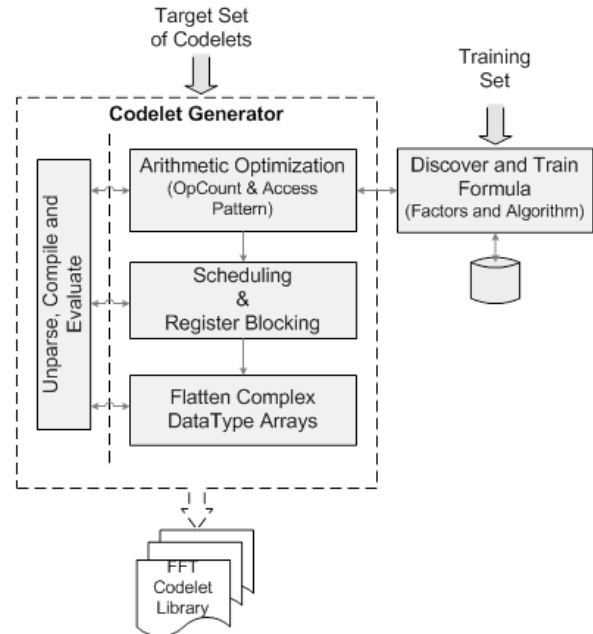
Target Set of Codelets

Codelet Generator

Training Set

Unparse, Compile and Evaluate

Arithmetic Optimization (OpCount & Access Pattern)

Discover and Train Formula (Factors and Algorithm)

Scheduling & Register Blocking

Flatten Complex DataType Arrays

FFT Codelet Library